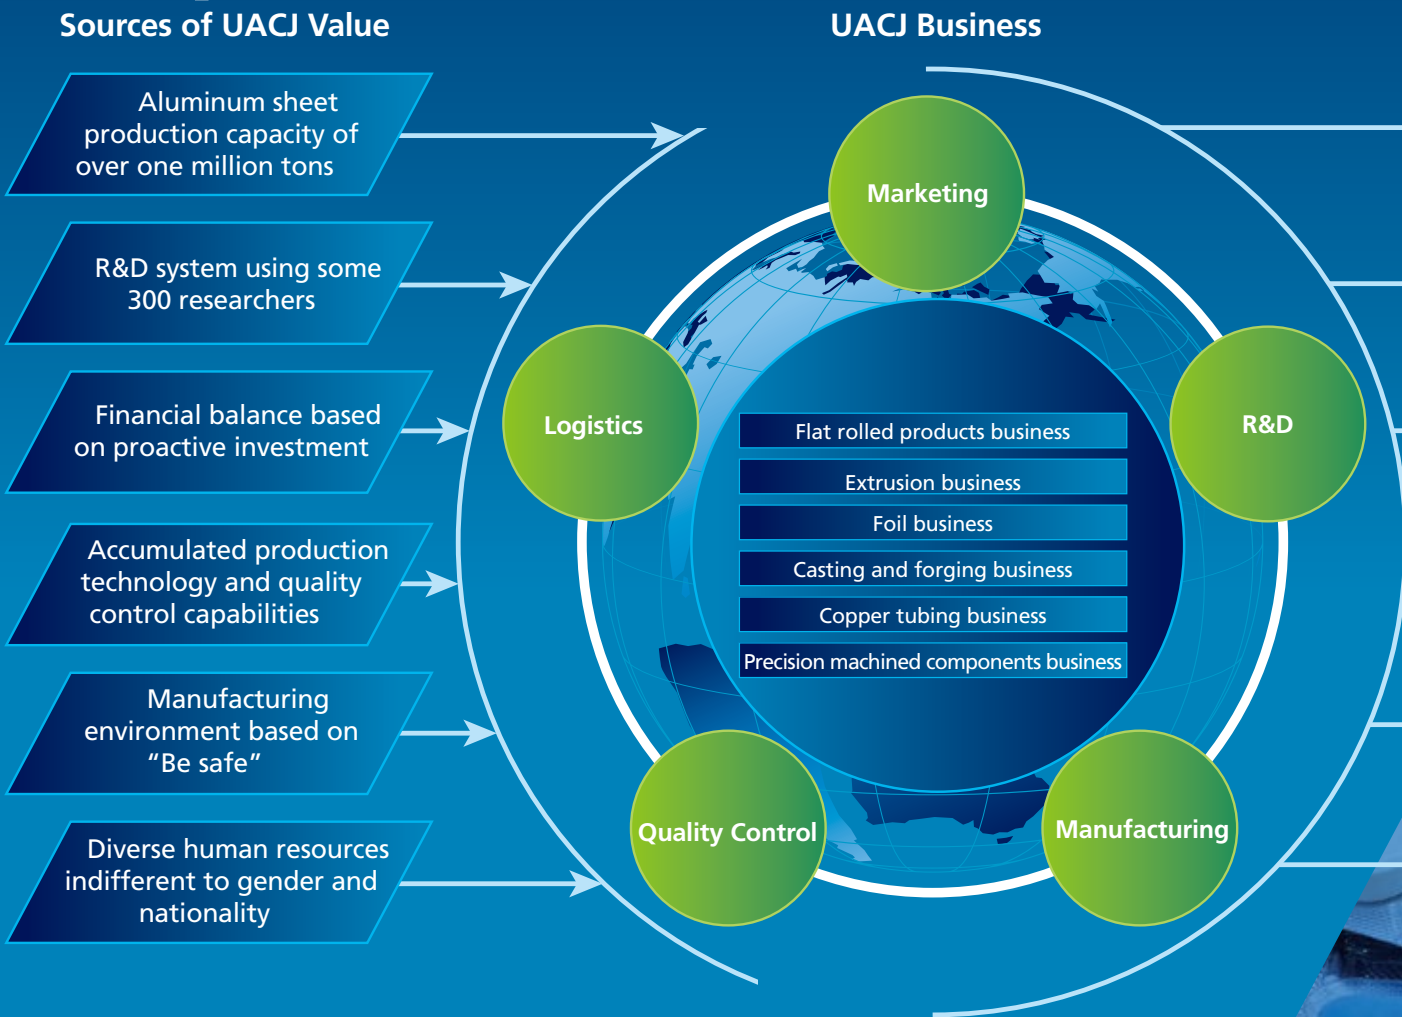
Sources of UACJ Value

Aluminum sheet production capacity of over one million tons

R&D system using some 300 researchers

Financial balance based on proactive investment

Accumulated production technology and quality control capabilities

Manufacturing environment based on “Be safe”

Diverse human resources indifferent to gender and nationality

UACJ Business

Marketing

Logistics

R&D

Quality Control

Manufacturing

Flat rolled products business

Extrusion business

Foil business

Casting and forging business

Copper tubing business

Precision machined components business